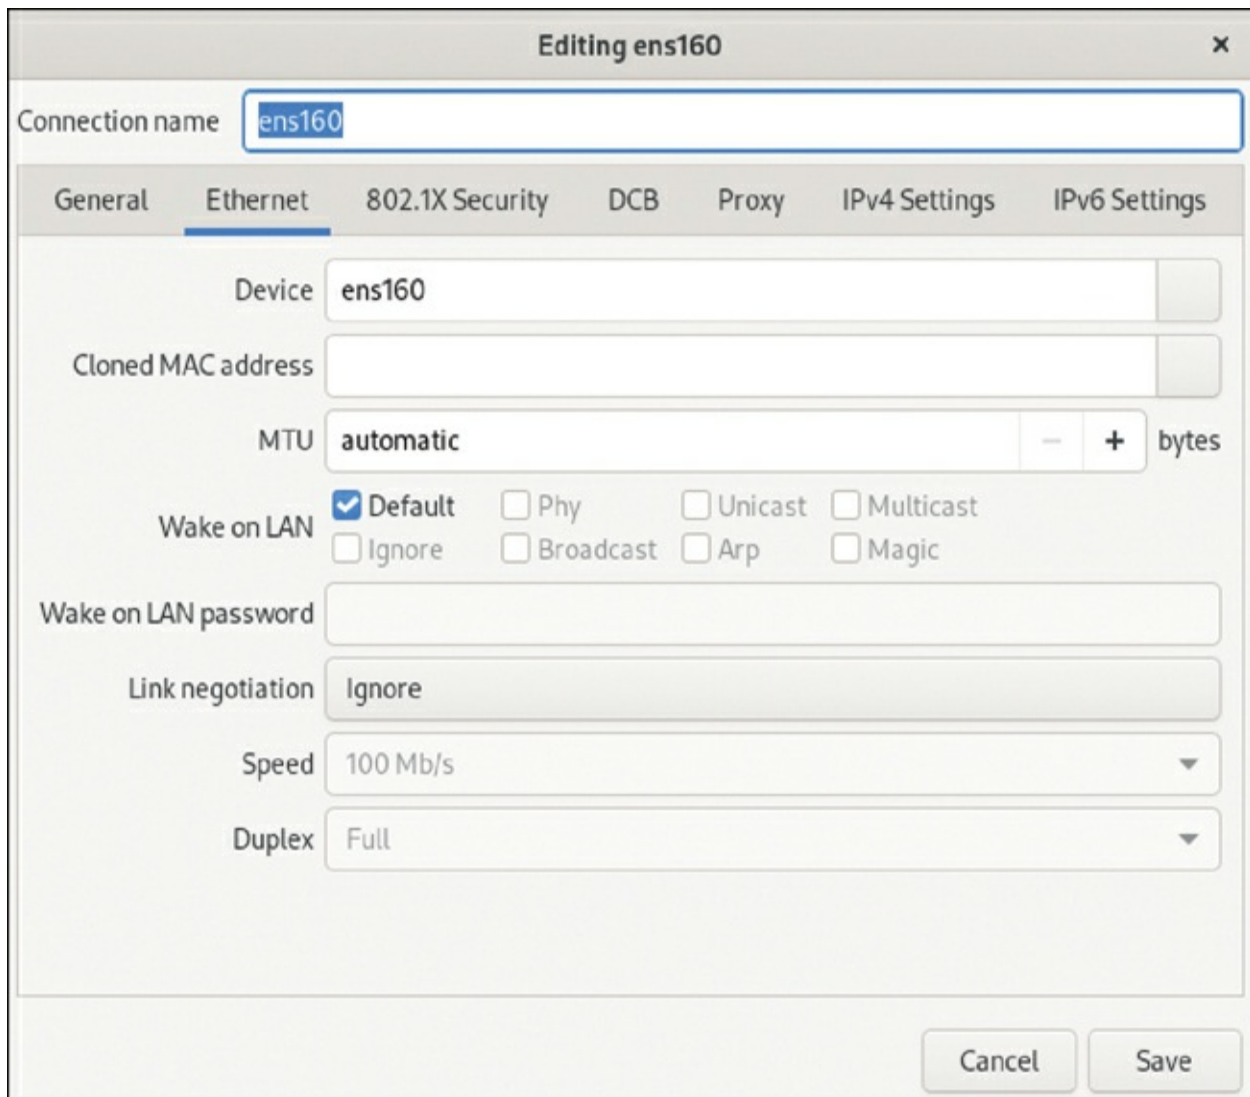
Editing ens160 ×

Connection name ens160

General Ethernet 802.1X Security DCB Proxy IPv4 Settings IPv6 Settings

Device ens160

Cloned MAC address

MTU automatic − + bytes

Wake on LAN Default Phy Unicast Multicast Ignore Broadcast Arp Magic

Wake on LAN password

Link negotiation Ignore

Speed 100 Mb/s

Duplex Full

Cancel Save